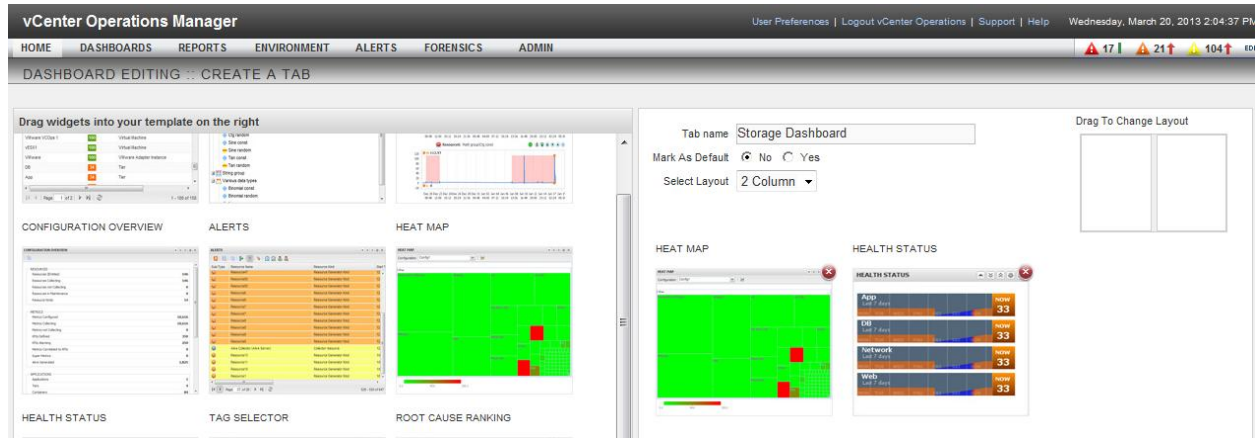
vCenter Operations Manager

User Preferences | Logout vCenter Operations | Support | Help Wednesday, March 20, 2013 2:04:37 PM

HOME DASHBOARDS REPORTS ENVIRONMENT ALERTS FORENSICS ADMIN

17 21 104

DASHBOARD EDITING :: CREATE A TAB

Drag widgets into your template on the right

CONFIGURATION OVERVIEW ALERTS HEAT MAP

HEALTH STATUS TAG SELECTOR ROOT CAUSE RANKING

Tab name Storage Dashboard

Mark As Default No Yes

Select Layout 2 Column

Drag To Change Layout

HEAT MAP

HEALTH STATUS

HEALTH STATUS

App
Last 7 days
NOW
33

DB
Last 7 days
NOW
33

Network
Last 7 days
NOW
33

Web
Last 7 days
NOW
33